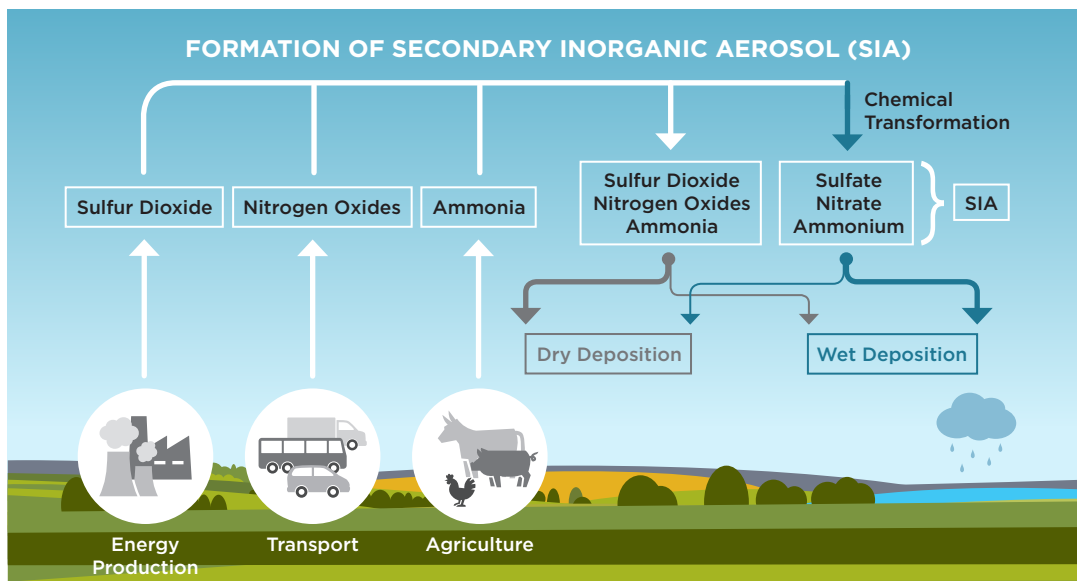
FORMATION OF SECONDARY INORGANIC AEROSOL (SIA)

Chemical Transformation

Sulfur Dioxide

Nitrogen Oxides

Ammonia

Sulfur Dioxide
Nitrogen Oxides
Ammonia

Sulfate
Nitrate
Ammonium

SIA

Dry Deposition

Wet Deposition

Energy Production

Transport

Agriculture